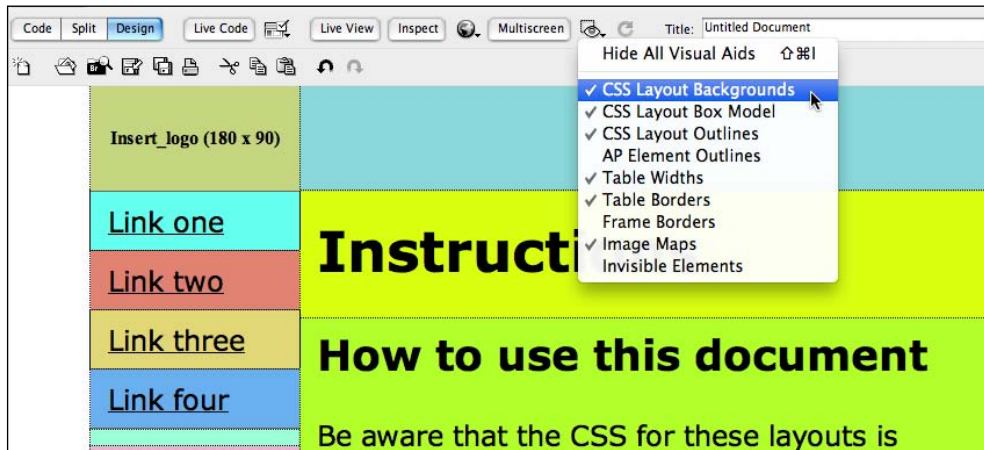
Code Split Design Live Code Live View Inspect Multiscreen Title: Untitled Document

Hide All Visual Aids ⇧⌘I
✓ CSS Layout Backgrounds
✓ CSS Layout Box Model
✓ CSS Layout Outlines
AP Element Outlines
✓ Table Widths
✓ Table Borders
Frame Borders
✓ Image Maps
Invisible Elements

Insert_logo (180 x 90)

Link one

Link two

Link three

Link four

Instructi

How to use this document

Be aware that the CSS for these layouts is